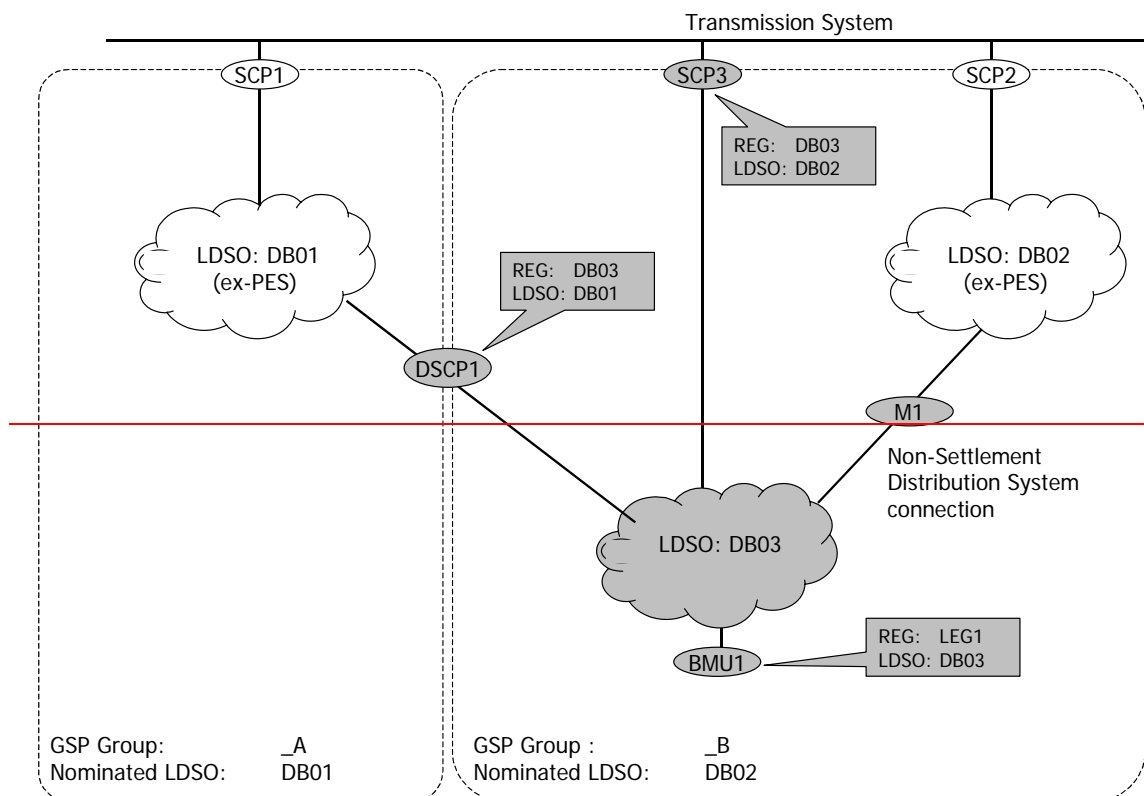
Transmission System

SCP1

SCP3

REG: DB03
LDSO: DB02

SCP2

LDSO: DB01
(ex-PES)

REG: DB03
LDSO: DB01

LDSO: DB02
(ex-PES)

DSCP1

M1

Non-Settlement Distribution System connection

LDSO: DB03

BMU1

REG: LEG1
LDSO: DB03

GSP Group: _A
Nominated LDSO: DB01

GSP Group : _B
Nominated LDSO: DB02